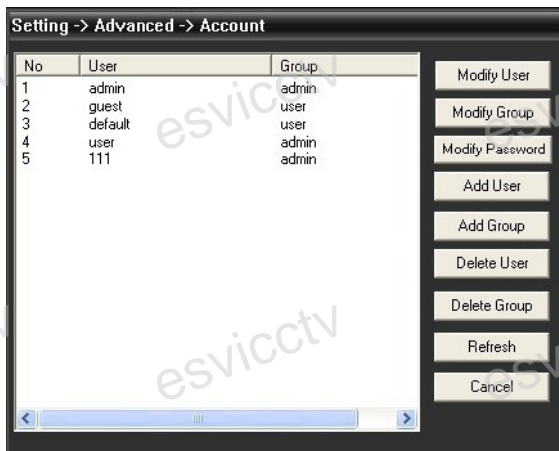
Setting -> Advanced -> Account

| No | User | Group |
|---|---|---|
| 1 | admin | admin |
| 2 | guest | user |
| 3 | default | user |
| 4 | user | admin |
| 5 | 111 | admin |

Modify User
Modify Group
Modify Password
Add User
Add Group
Delete User
Delete Group
Refresh
Cancel

esvicctv
esvicctv